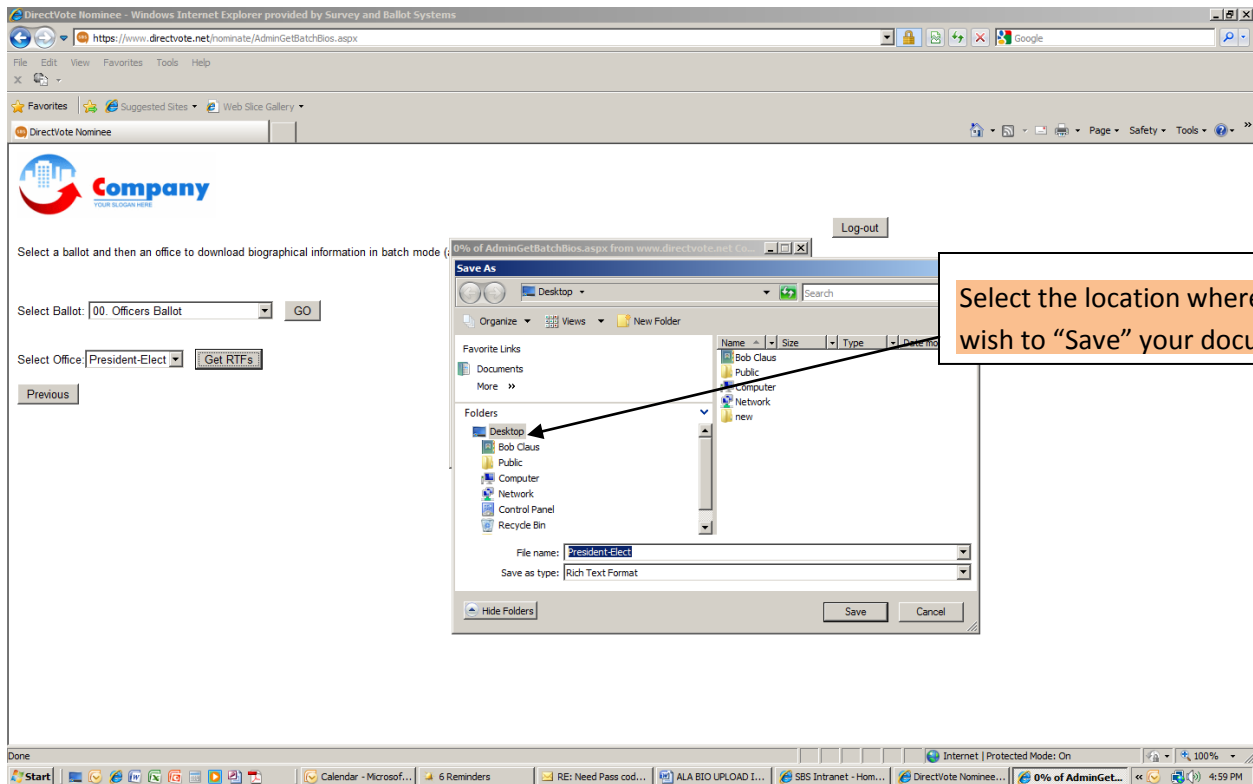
DirectVote Nominee - Windows Internet Explorer provided by Survey and Ballot Systems

https://www.directvote.net/nominate/AdminGetBatchBios.aspx

Google

File Edit View Favorites Tools Help

Favorites Suggested Sites Web Slice Gallery

DirectVote Nominee

Page Safety Tools

Company
YOUR SLOGAN HERE

Log-out

Select a ballot and then an office to download biographical information in batch mode (

Select Ballot: 00. Officers Ballot GO

Select Office: President-Elect Get RTFs

Previous

0% of AdminGetBatchBios.aspx from www.directvote.net Co...

Save As

Desktop

Search

Organize Views New Folder

Favorite Links
Documents
More »

Folders
Desktop
Bob Claus
Public
Computer
Network
Control Panel
Recycle Bin

Name Size Type Date mo
Bob Claus
Public
Computer
Network
new

File name: President-Elect
Save as type: Rich Text Format

Hide Folders Save Cancel

Select the location where
wish to “Save” your docu

Done

Internet | Protected Mode: On 100%

Start Calendar - Microsof... 6 Reminders RE: Need Pass cod... ALA BIO UPLOAD I... SBS Intranet - Hom... DirectVote Nominee... 0% of AdminGet... 4:59 PM